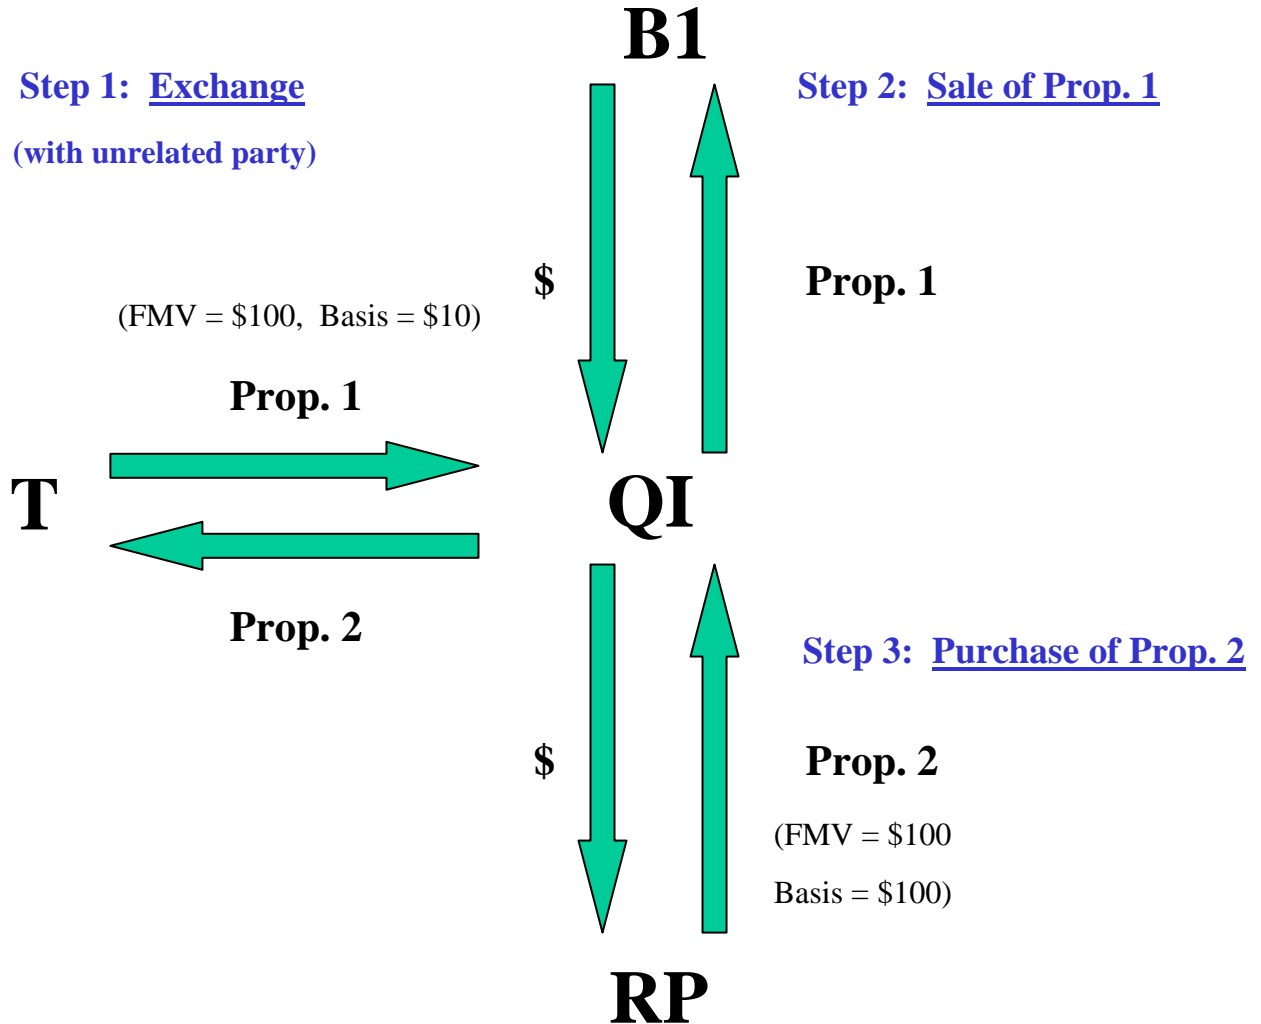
B1

Step 1: Exchange

(with unrelated party)

Step 2: Sale of Prop. 1

$

Prop. 1

(FMV = \$100, Basis = \$10)

Prop. 1

T

QI

Prop. 2

Step 3: Purchase of Prop. 2

$

Prop. 2

(FMV = \$100

Basis = \$100)

RP